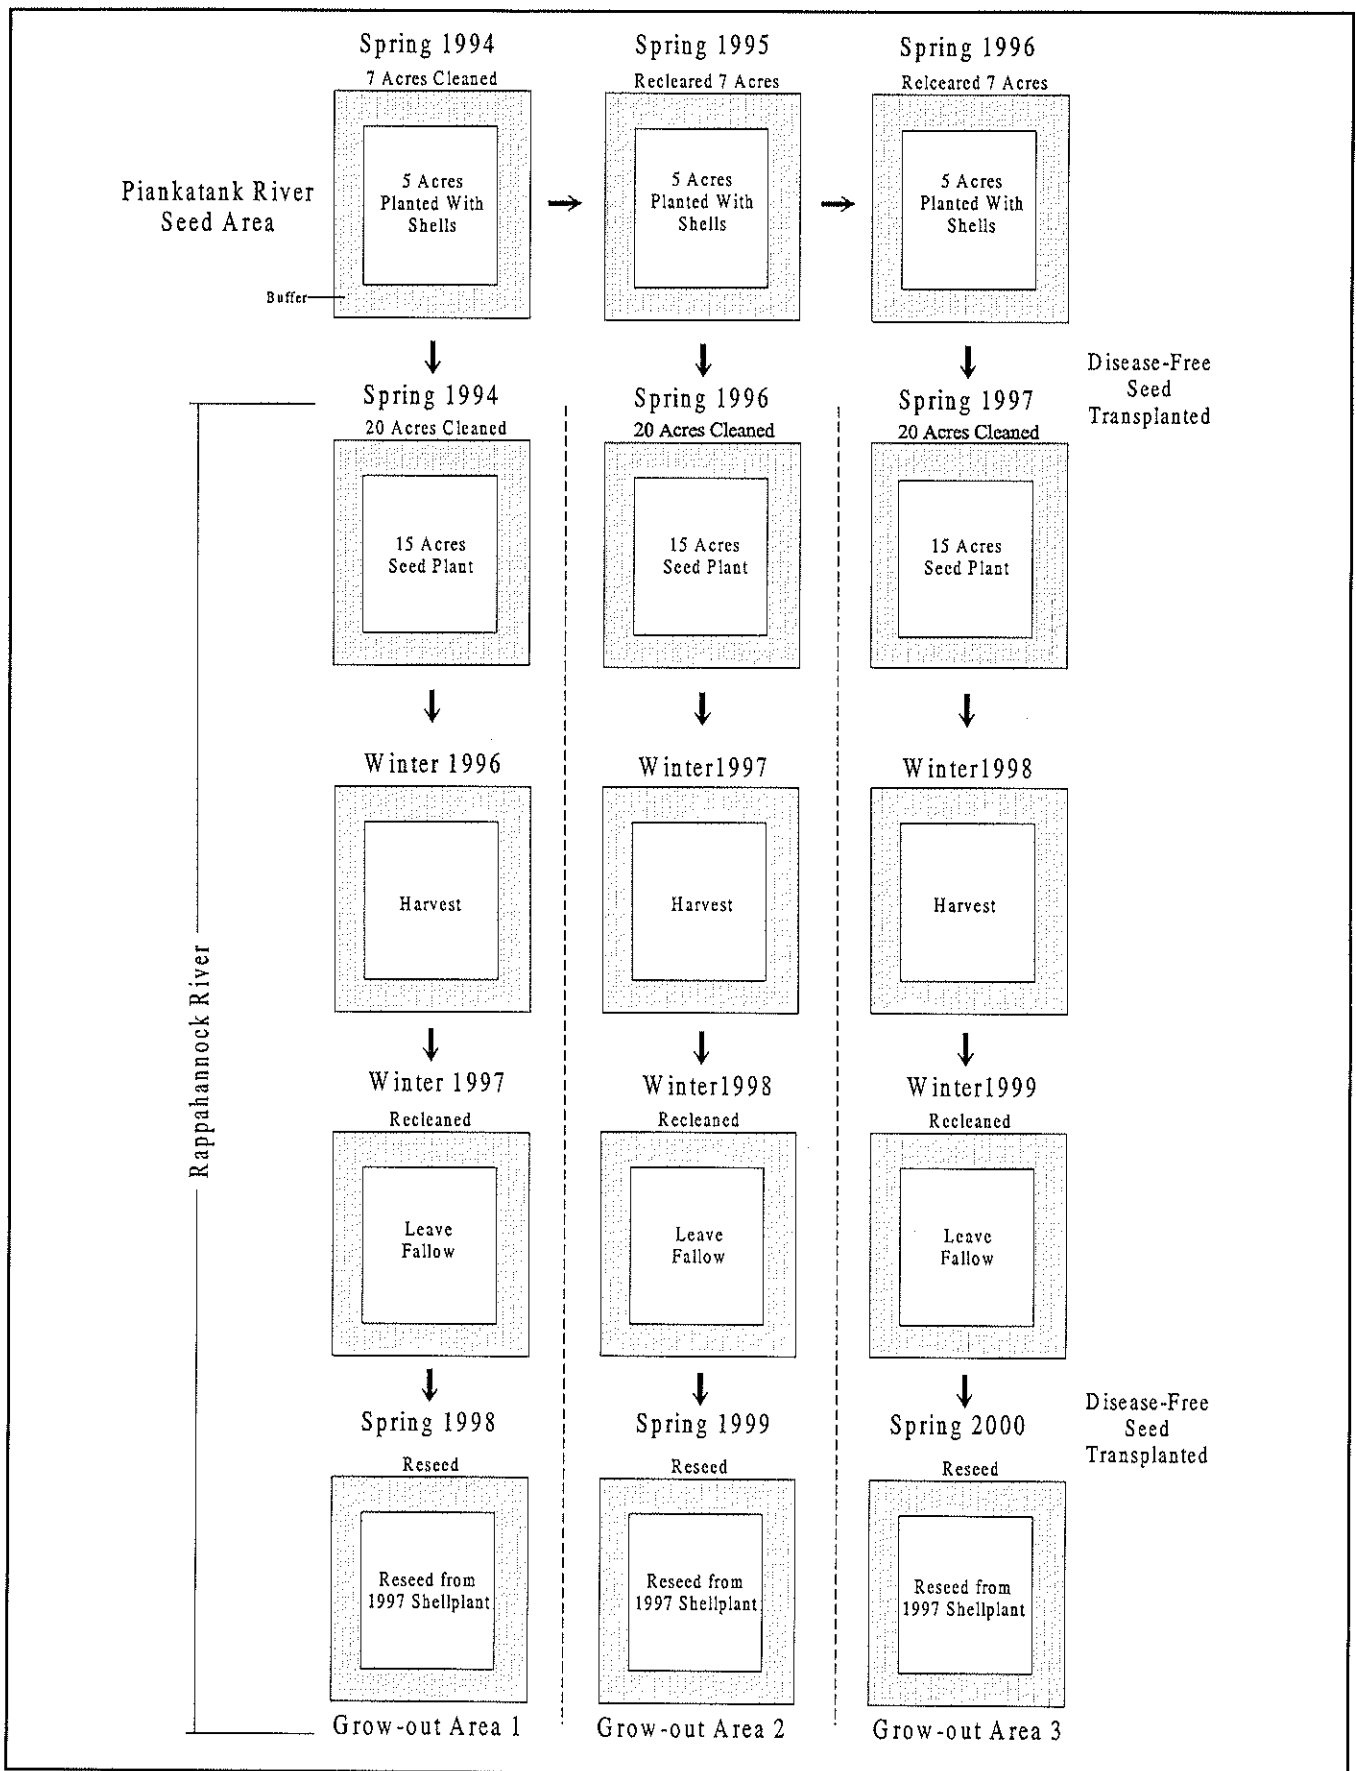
Piankatank River Seed Area

Spring 1994
7 Acres Cleaned
5 Acres Planted With Shells
Buffer

Spring 1995
Recleared 7 Acres
5 Acres Planted With Shells

Spring 1996
Relceared 7 Acres
5 Acres Planted With Shells

Disease-Free Seed Transplanted

Rappahannock River

Spring 1994
20 Acres Cleaned
15 Acres Seed Plant

Spring 1996
20 Acres Cleaned
15 Acres Seed Plant

Spring 1997
20 Acres Cleaned
15 Acres Seed Plant

Winter 1996
Harvest

Winter1997
Harvest

Winter1998
Harvest

Winter 1997
Recleaned
Leave Fallow

Winter1998
Recleaned
Leave Fallow

Winter1999
Recleaned
Leave Fallow

Disease-Free Seed Transplanted

Spring 1998
Reseed
Reseed from 1997 Shellplant

Spring 1999
Reseed
Reseed from 1997 Shellplant

Spring 2000
Reseed
Reseed from 1997 Shellplant

Grow-out Area 1

Grow-out Area 2

Grow-out Area 3